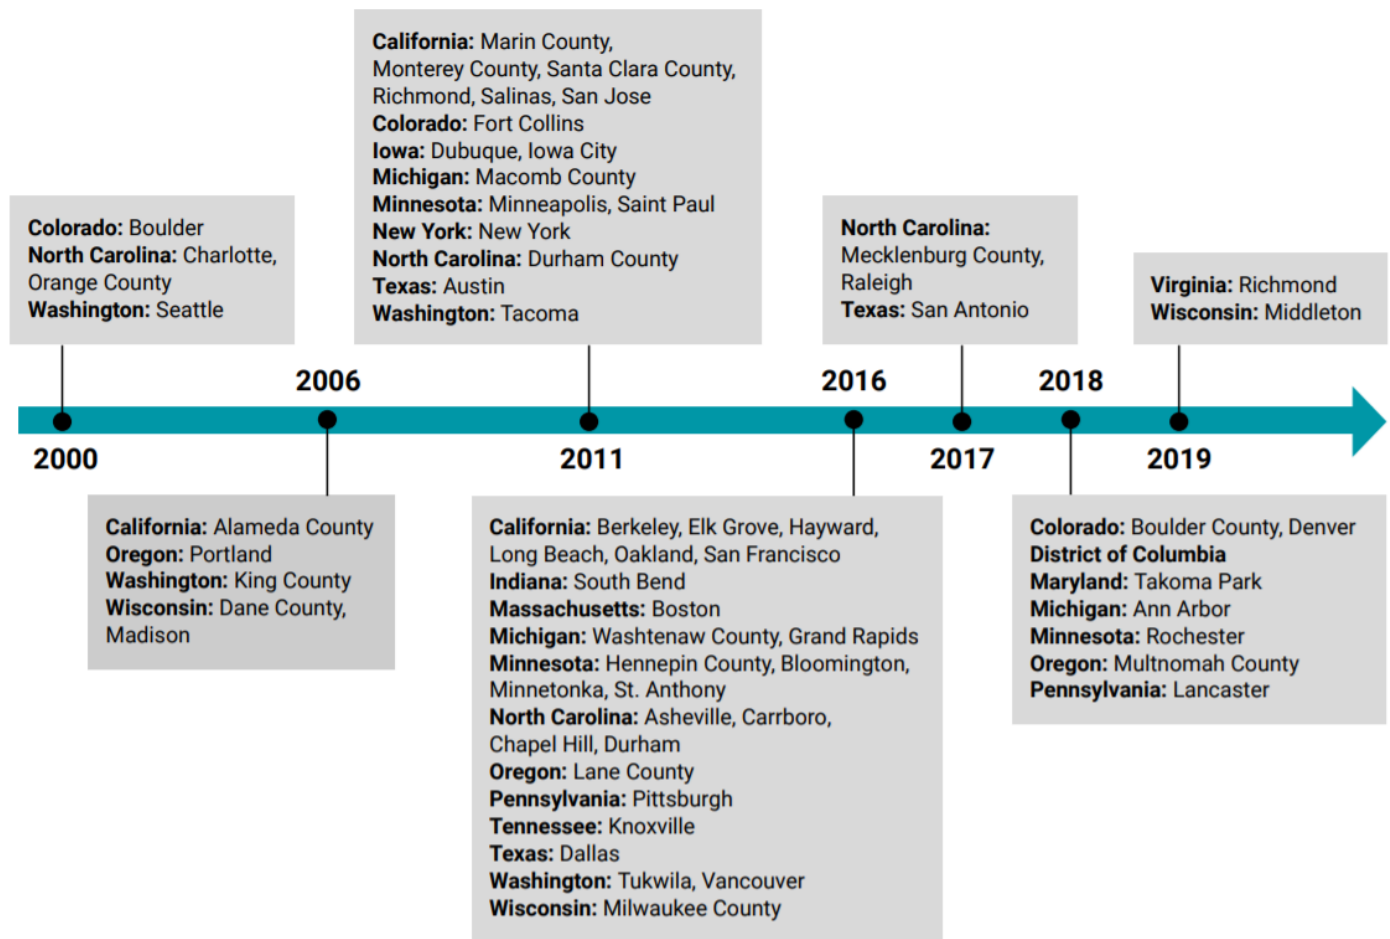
**California:** Marin County, Monterey County, Santa Clara County, Richmond, Salinas, San Jose
**Colorado:** Fort Collins
**Iowa:** Dubuque, Iowa City
**Michigan:** Macomb County
**Minnesota:** Minneapolis, Saint Paul
**New York:** New York
**North Carolina:** Durham County
**Texas:** Austin
**Washington:** Tacoma

**Colorado:** Boulder
**North Carolina:** Charlotte, Orange County
**Washington:** Seattle

**North Carolina:** Mecklenburg County, Raleigh
**Texas:** San Antonio

**Virginia:** Richmond
**Wisconsin:** Middleton

2006

2016

2018

2000

2011

2017

2019

**California:** Alameda County
**Oregon:** Portland
**Washington:** King County
**Wisconsin:** Dane County, Madison

**California:** Berkeley, Elk Grove, Hayward, Long Beach, Oakland, San Francisco
**Indiana:** South Bend
**Massachusetts:** Boston
**Michigan:** Washtenaw County, Grand Rapids
**Minnesota:** Hennepin County, Bloomington, Minnetonka, St. Anthony
**North Carolina:** Asheville, Carrboro, Chapel Hill, Durham
**Oregon:** Lane County
**Pennsylvania:** Pittsburgh
**Tennessee:** Knoxville
**Texas:** Dallas
**Washington:** Tukwila, Vancouver
**Wisconsin:** Milwaukee County

**Colorado:** Boulder County, Denver
**District of Columbia**
**Maryland:** Takoma Park
**Michigan:** Ann Arbor
**Minnesota:** Rochester
**Oregon:** Multnomah County
**Pennsylvania:** Lancaster